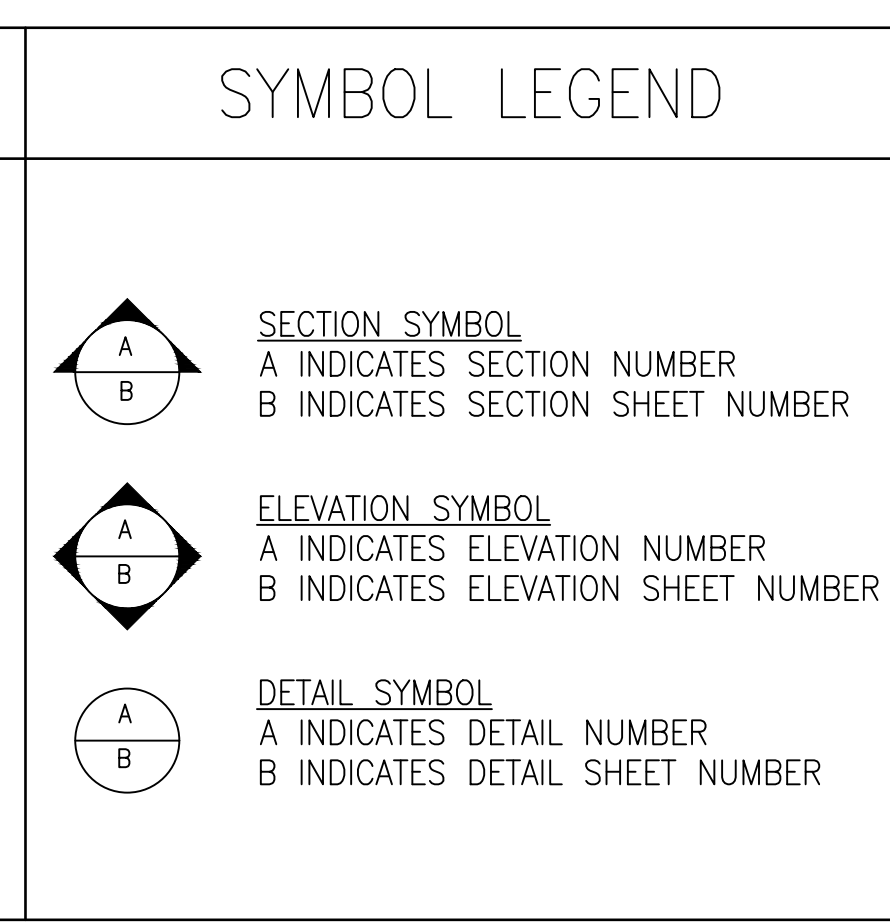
SYMBOL LEGEND

A
B

SECTION SYMBOL
A INDICATES SECTION NUMBER
B INDICATES SECTION SHEET NUMBER

A
B

ELEVATION SYMBOL
A INDICATES ELEVATION NUMBER
B INDICATES ELEVATION SHEET NUMBER

A
B

DETAIL SYMBOL
A INDICATES DETAIL NUMBER
B INDICATES DETAIL SHEET NUMBER